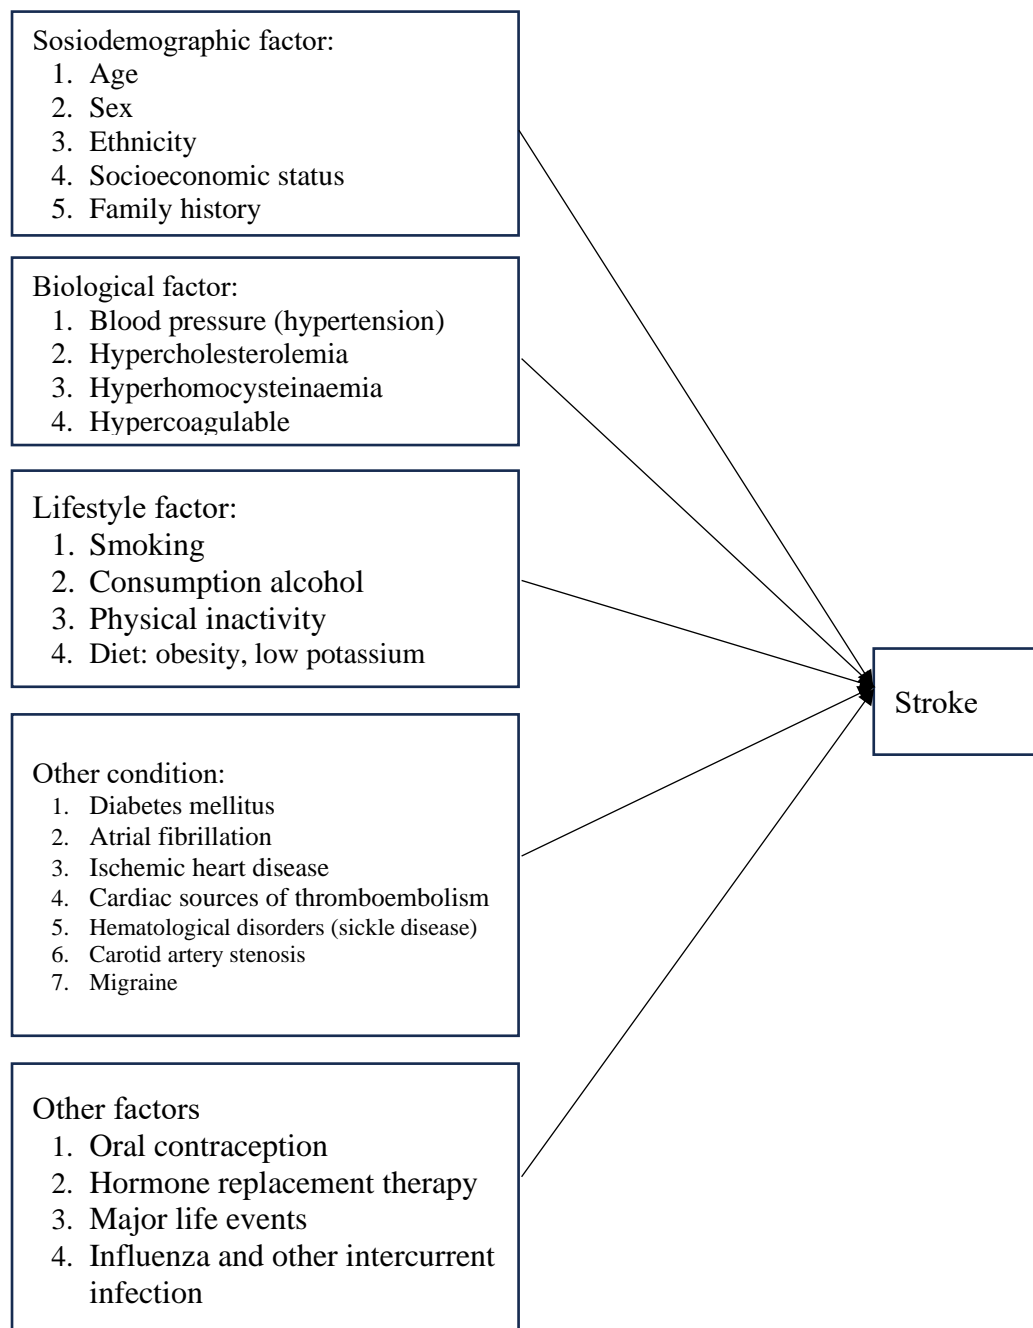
Sosiodemographic factor:
1. Age
2. Sex
3. Ethnicity
4. Socioeconomic status
5. Family history

Biological factor:
1. Blood pressure (hypertension)
2. Hypercholesterolemia
3. Hyperhomocysteinaemia
4. Hypercoagulable

Lifestyle factor:
1. Smoking
2. Consumption alcohol
3. Physical inactivity
4. Diet: obesity, low potassium

Other condition:
1. Diabetes mellitus
2. Atrial fibrillation
3. Ischemic heart disease
4. Cardiac sources of thromboembolism
5. Hematological disorders (sickle disease)
6. Carotid artery stenosis
7. Migraine

Other factors
1. Oral contraception
2. Hormone replacement therapy
3. Major life events
4. Influenza and other intercurrent infection

Stroke